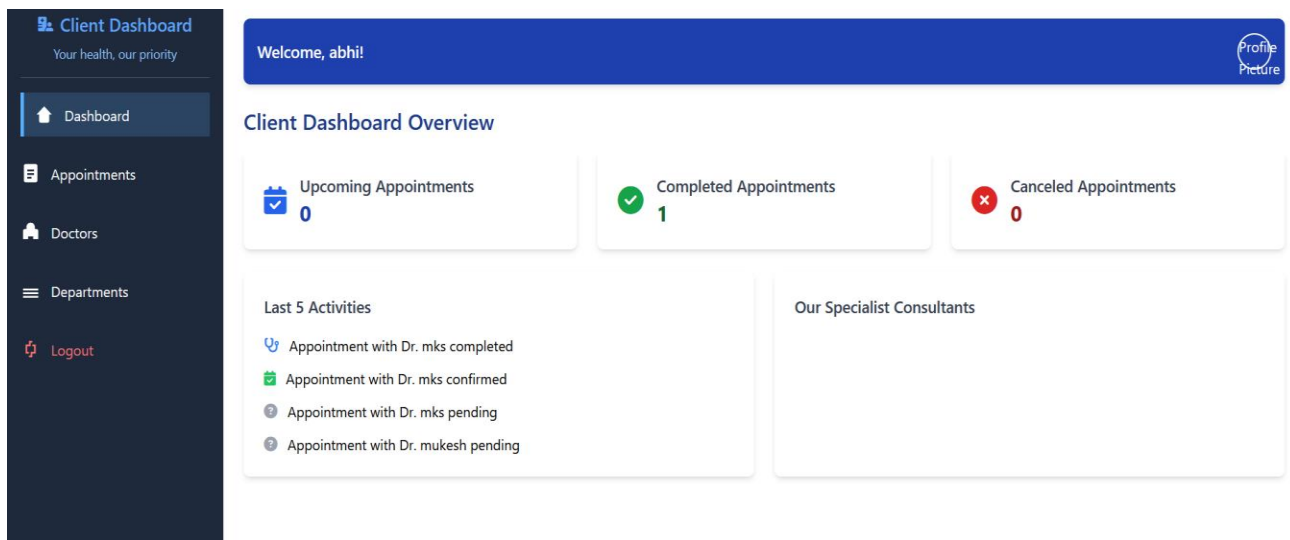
Client Dashboard
Your health, our priority

Dashboard

Appointments

Doctors

Departments

Logout

Welcome, abhi!

Profile Picture

Client Dashboard Overview

Upcoming Appointments
0

Completed Appointments
1

Canceled Appointments
0

Last 5 Activities

Appointment with Dr. mks completed

Appointment with Dr. mks confirmed

Appointment with Dr. mks pending

Appointment with Dr. mukesh pending

Our Specialist Consultants